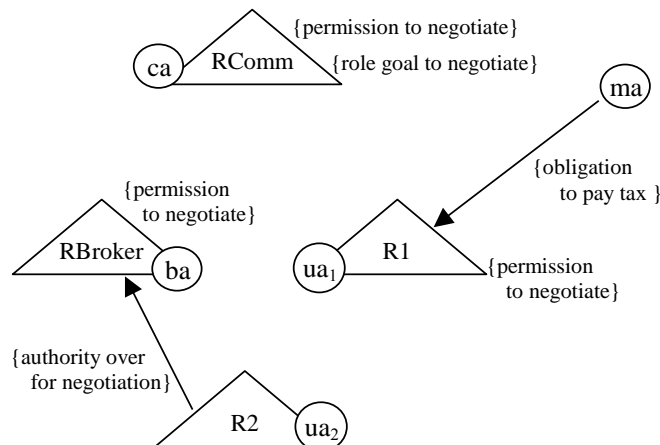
{permission to negotiate}
ca
RComm
{role goal to negotiate}

ma

{obligation to pay tax }

{permission to negotiate}
RBroker
ba

$ua_1$
R1
{permission to negotiate}

{authority over for negotiation}

R2
$ua_2$